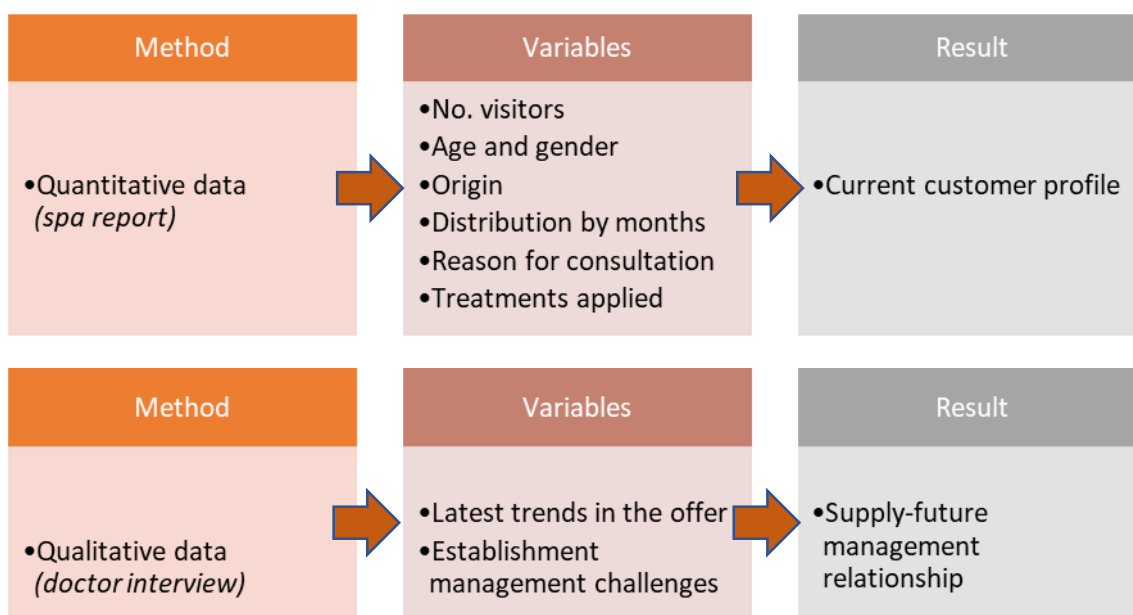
Method

•Quantitative data
*(spa report)*

Variables

•No. visitors
•Age and gender
•Origin
•Distribution by months
•Reason for consultation
•Treatments applied

Result

•Current customer profile

Method

•Qualitative data
*(doctor interview)*

Variables

•Latest trends in the offer
•Establishment management challenges

Result

•Supply-future management relationship